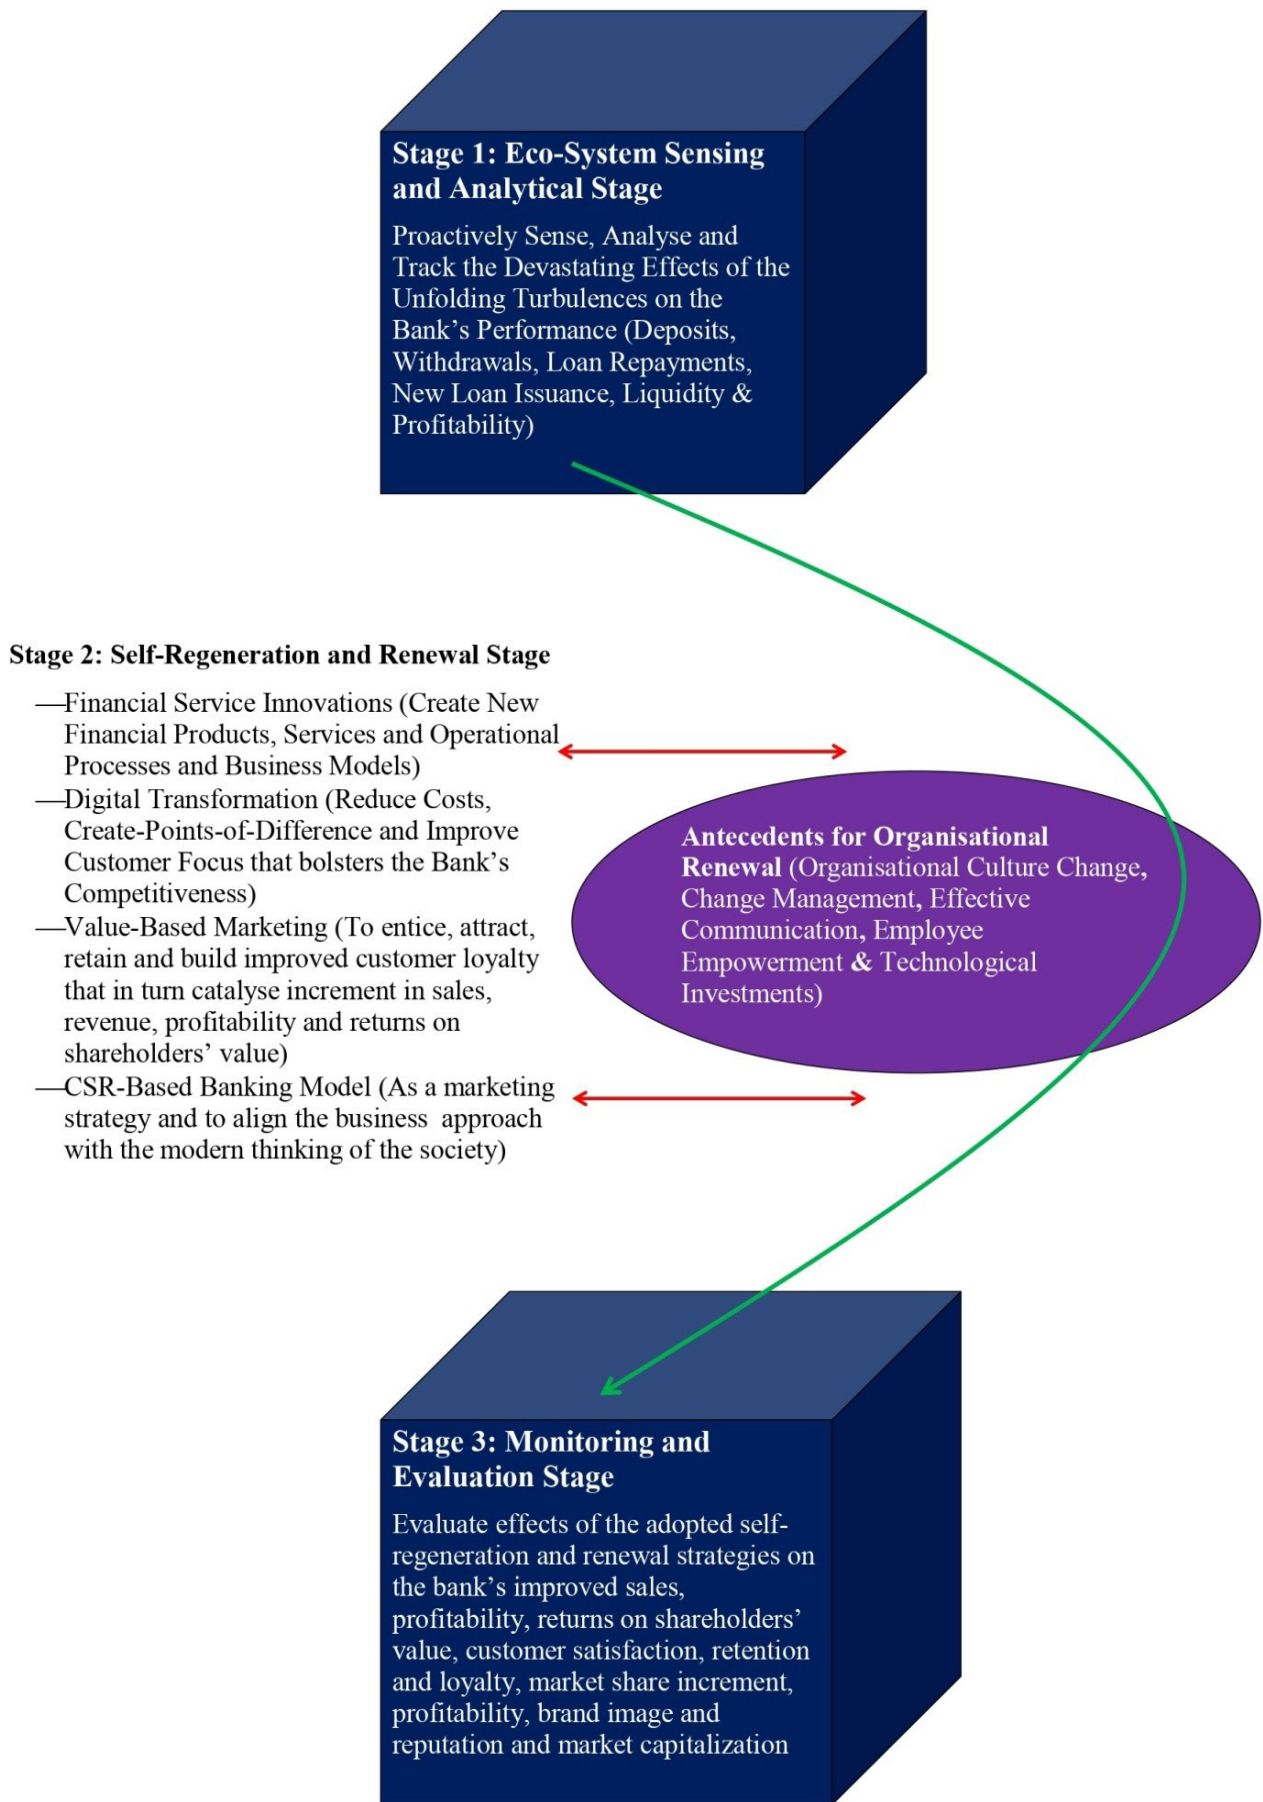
Stage 1: Eco-System Sensing and Analytical Stage

Proactively Sense, Analyse and Track the Devastating Effects of the Unfolding Turbulences on the Bank's Performance (Deposits, Withdrawals, Loan Repayments, New Loan Issuance, Liquidity & Profitability)

Stage 2: Self-Regeneration and Renewal Stage

—Financial Service Innovations (Create New Financial Products, Services and Operational Processes and Business Models)

—Digital Transformation (Reduce Costs, Create-Points-of-Difference and Improve Customer Focus that bolsters the Bank's Competitiveness)

—Value-Based Marketing (To entice, attract, retain and build improved customer loyalty that in turn catalyse increment in sales, revenue, profitability and returns on shareholders' value)

—CSR-Based Banking Model (As a marketing strategy and to align the business approach with the modern thinking of the society)

Antecedents for Organisational Renewal (Organisational Culture Change, Change Management, Effective Communication, Employee Empowerment & Technological Investments)

Stage 3: Monitoring and Evaluation Stage

Evaluate effects of the adopted self-regeneration and renewal strategies on the bank's improved sales, profitability, returns on shareholders' value, customer satisfaction, retention and loyalty, market share increment, profitability, brand image and reputation and market capitalization